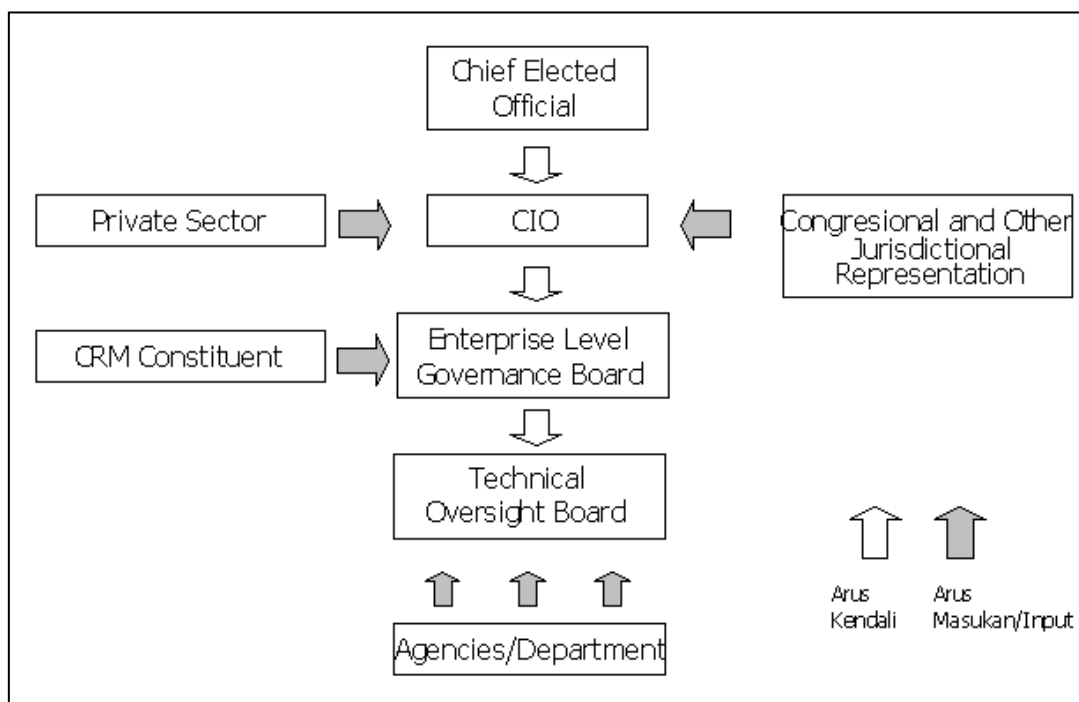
Chief Elected Official

Private Sector

CIO

Congresional and Other Jurisdictional Representation

CRM Constituent

Enterprise Level Governance Board

Technical Oversight Board

Agencies/Department

Arus Kendali

Arus Masukan/Input